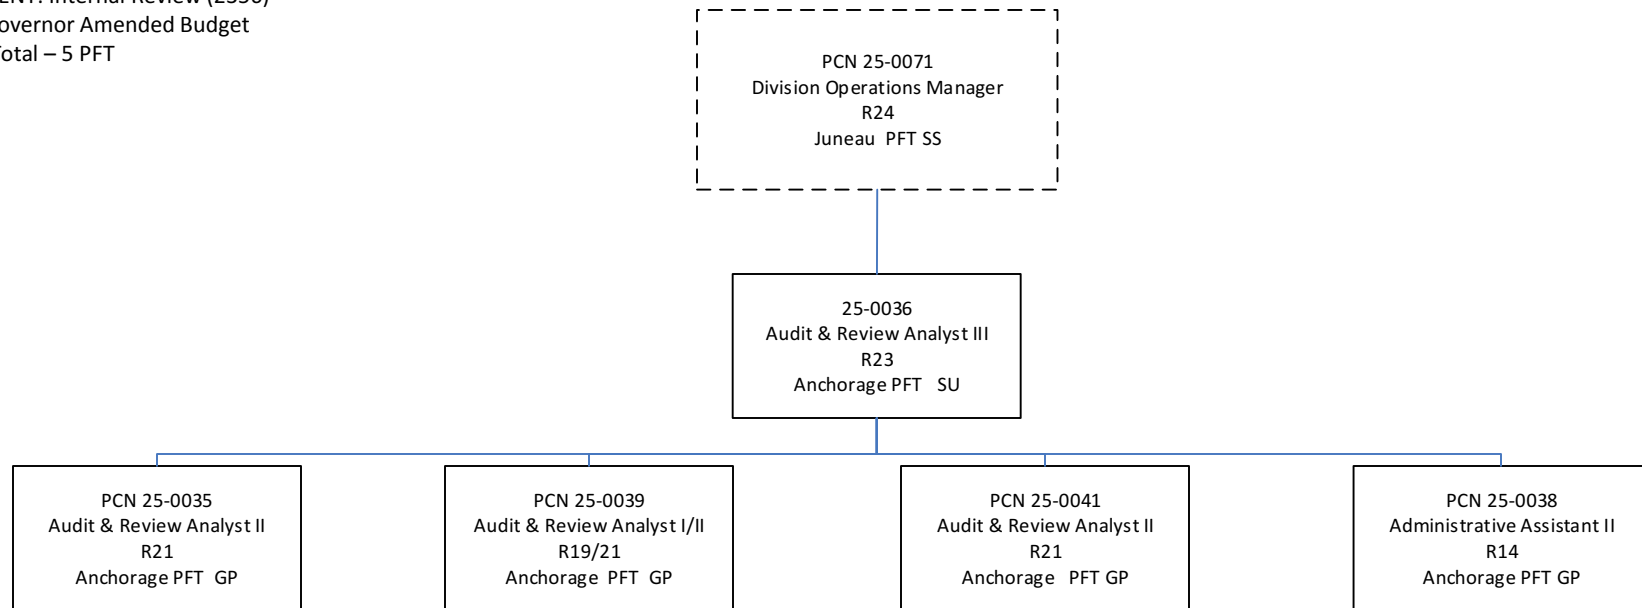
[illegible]ENT: Internal Review (2330)
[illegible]overnor Amended Budget
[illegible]otal – 5 PFT

PCN 25-0071
Division Operations Manager
R24
Juneau PFT SS

25-0036
Audit & Review Analyst III
R23
Anchorage PFT SU

PCN 25-0035
Audit & Review Analyst II
R21
Anchorage PFT GP

PCN 25-0039
Audit & Review Analyst I/II
R19/21
Anchorage PFT GP

PCN 25-0041
Audit & Review Analyst II
R21
Anchorage PFT GP

PCN 25-0038
Administrative Assistant II
R14
Anchorage PFT GP